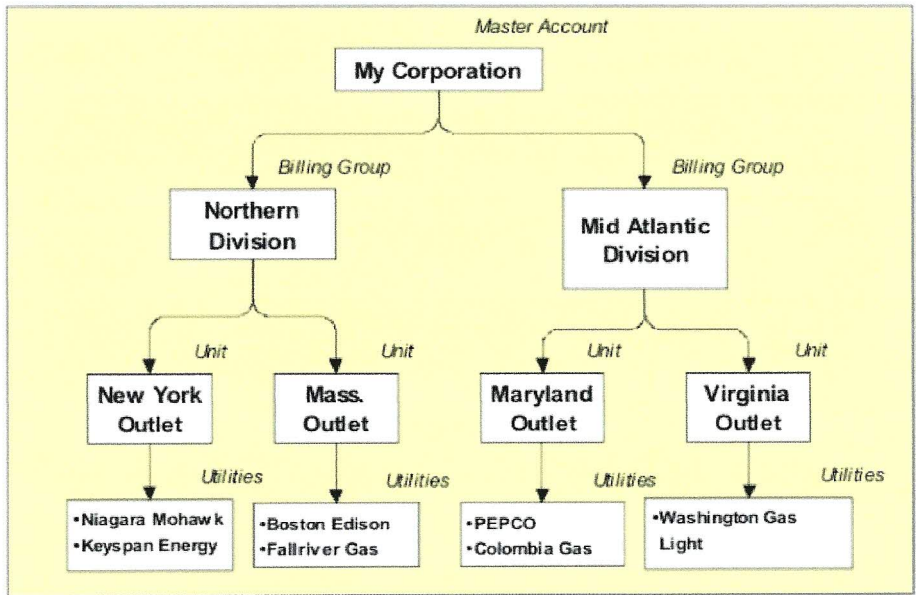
Master Account

My Corporation

Billing Group

Northern Division

Billing Group

Mid Atlantic Division

Unit

New York Outlet

Unit

Mass. Outlet

Unit

Maryland Outlet

Unit

Virginia Outlet

Utilities

•Niagara Mohawk
•Keyspan Energy

Utilities

•Boston Edison
•Fallriver Gas

Utilities

•PEPCO
•Colombia Gas

Utilities

•Washington Gas Light